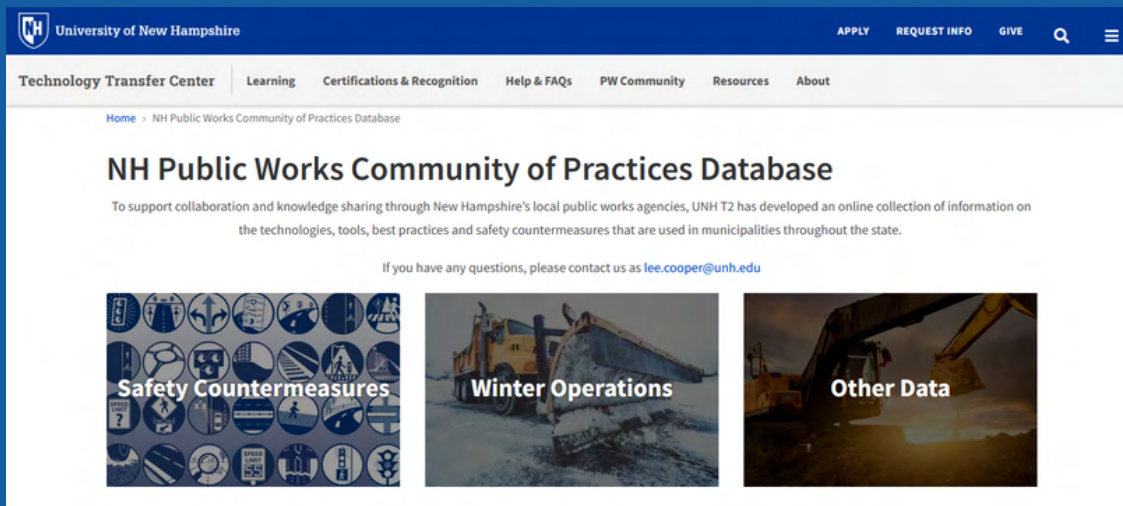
UNH University of New Hampshire

APPLY REQUEST INFO GIVE

Technology Transfer Center Learning Certifications & Recognition Help & FAQs PW Community Resources About

Home › NH Public Works Community of Practices Database

NH Public Works Community of Practices Database

To support collaboration and knowledge sharing through New Hampshire's local public works agencies, UNH T2 has developed an online collection of information on the technologies, tools, best practices and safety countermeasures that are used in municipalities throughout the state.

If you have any questions, please contact us as lee.cooper@unh.edu

Safety Countermeasures

Winter Operations

Other Data

SPEED LIMIT

SPEED LIMIT 55